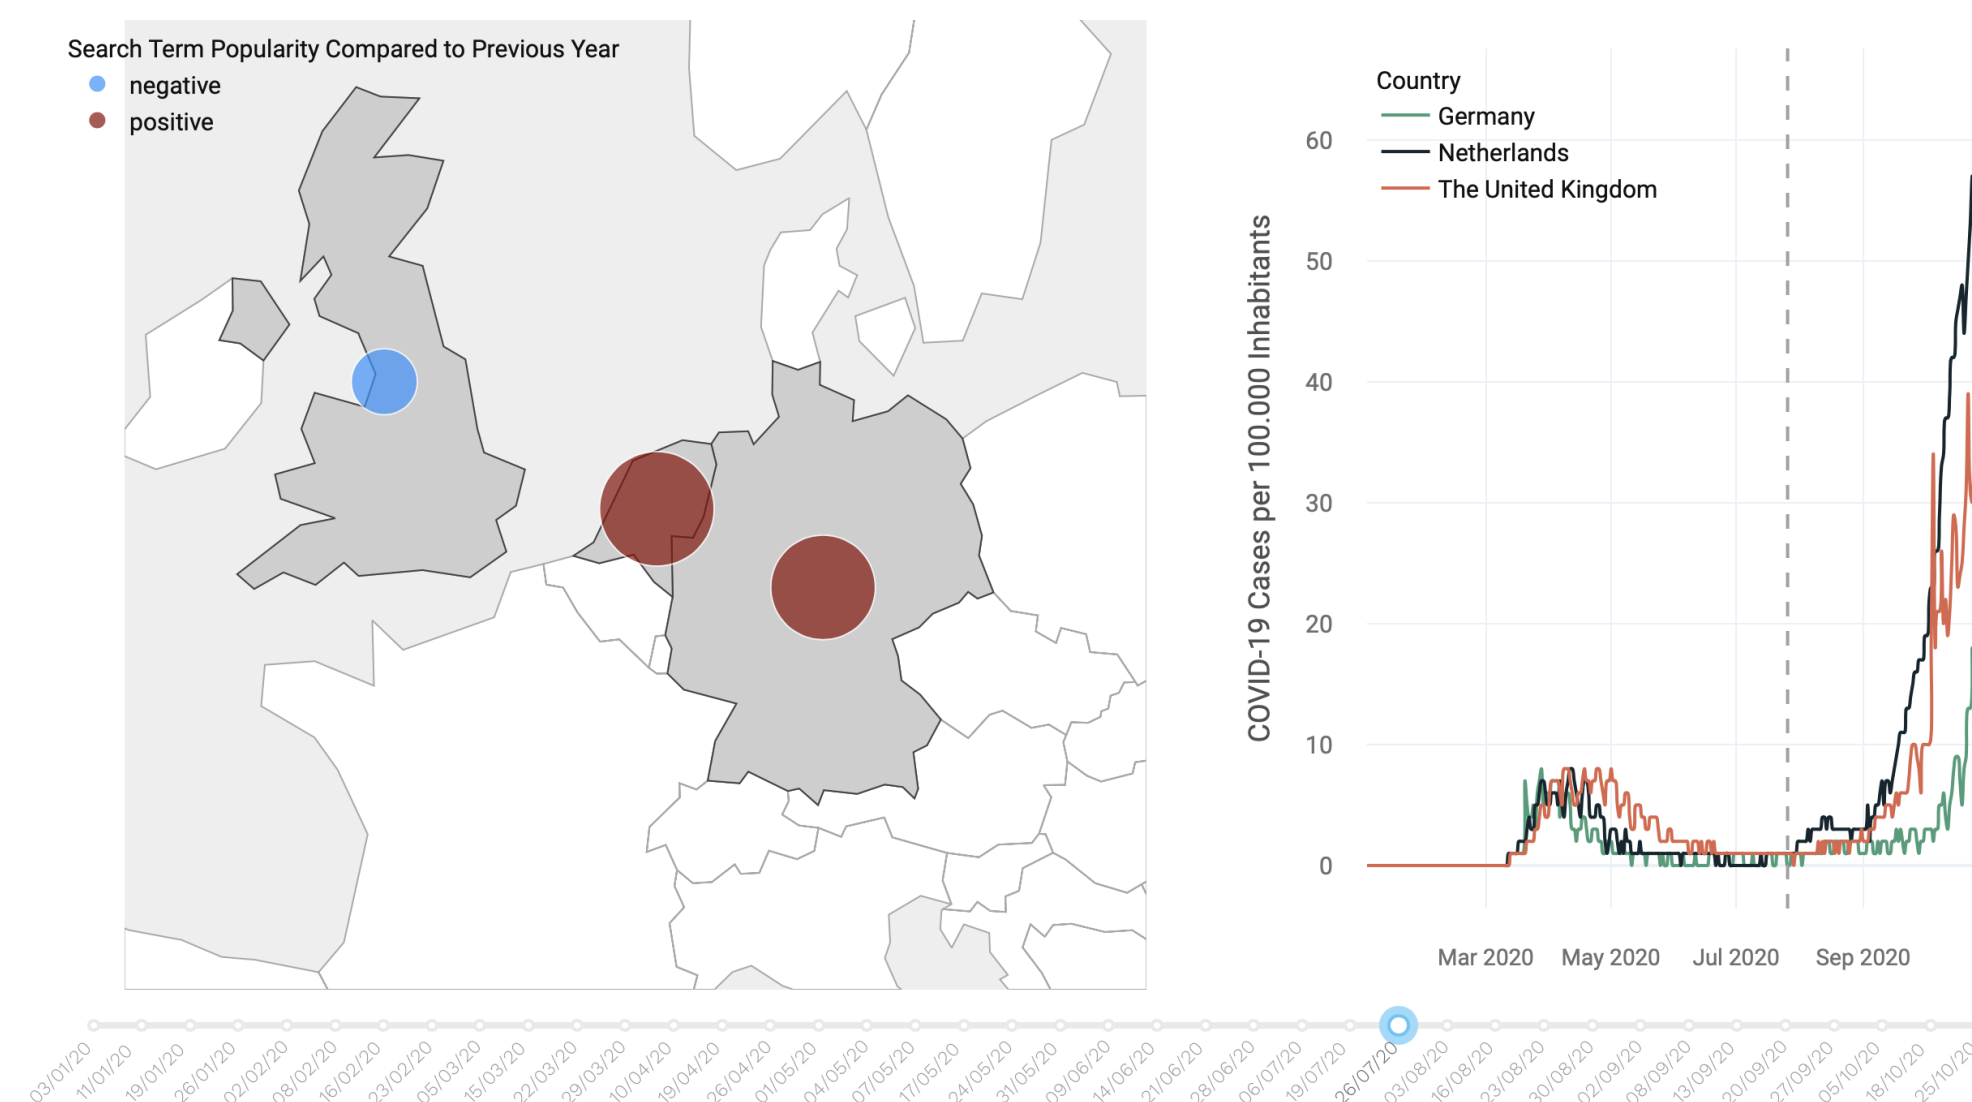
Search Term Popularity Compared to Previous Year
negative
positive

Country
Germany
Netherlands
The United Kingdom

COVID-19 Cases per 100.000 Inhabitants

60
50
40
30
20
10
0

Mar 2020
May 2020
Jul 2020
Sep 2020

03/01/20
11/01/20
19/01/20
26/01/20
02/02/20
08/02/20
16/02/20
23/02/20
05/03/20
15/03/20
22/03/20
29/03/20
10/04/20
19/04/20
26/04/20
01/05/20
04/05/20
07/05/20
17/05/20
24/05/20
31/05/20
09/06/20
14/06/20
21/06/20
28/06/20
06/07/20
19/07/20
26/07/20
03/08/20
16/08/20
23/08/20
30/08/20
02/09/20
08/09/20
13/09/20
20/09/20
27/09/20
05/10/20
18/10/20
25/10/20